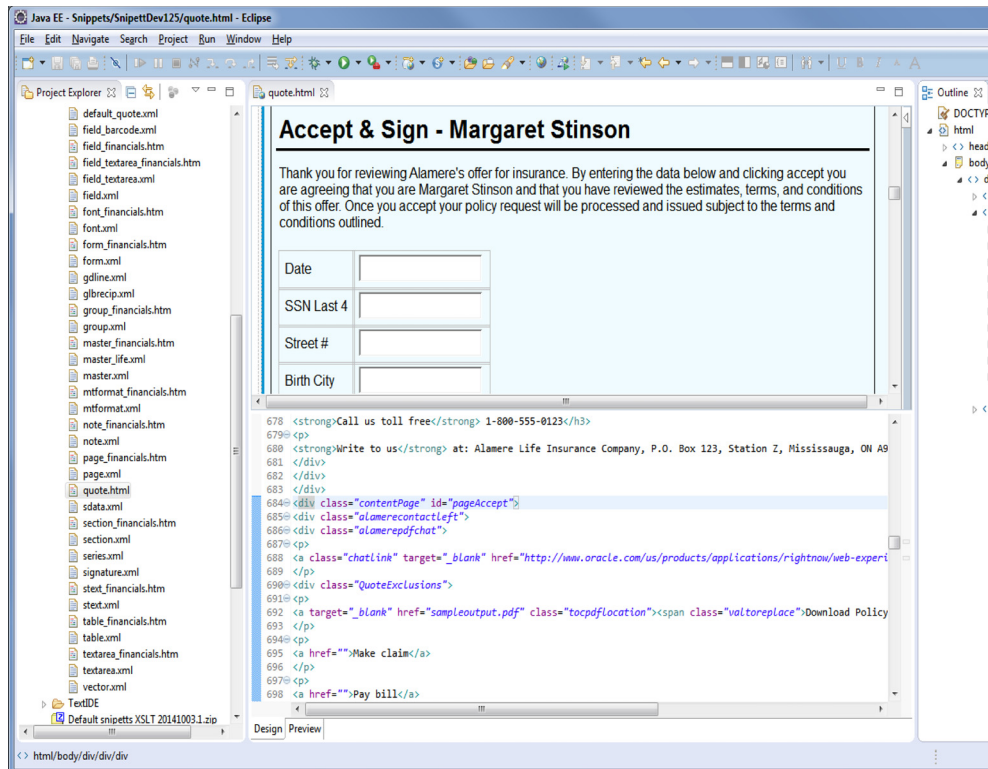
Java EE - Snippets/SnipettDev125/quote.html - Eclipse

File Edit Navigate Search Project Run Window Help

Project Explorer

default_quote.xml
field_barcode.xml
field_financials.htm
field_textarea_financials.htm
field_textarea.xml
field.xml
font_financials.htm
font.xml
form_financials.htm
form.xml
gdline.xml
glbrecip.xml
group_financials.htm
group.xml
master_financials.htm
master_life.xml
master.xml
mtformat_financials.htm
mtformat.xml
note_financials.htm
note.xml
page_financials.htm
page.xml
quote.html
sdata.xml
section_financials.htm
section.xml
series.xml
signature.xml
stext_financials.htm
stext.xml
table_financials.htm
table.xml
textarea_financials.htm
textarea.xml
vector.xml
TextIDE
Default snippets XSLT 20141003.1.zip

quote.html

Accept & Sign - Margaret Stinson

Thank you for reviewing Alamere's offer for insurance. By entering the data below and clicking accept you are agreeing that you are Margaret Stinson and that you have reviewed the estimates, terms, and conditions of this offer. Once you accept your policy request will be processed and issued subject to the terms and conditions outlined.

| Date | |
|---|---|
| SSN Last 4 | |
| Street # | |
| Birth City | |

678 <strong>Call us toll free</strong> 1-800-555-0123</h3>
679 <p>
680 <strong>Write to us</strong> at: Alamere Life Insurance Company, P.O. Box 123, Station Z, Mississauga, ON A9
681 </div>
682 </div>
683 </div>
684 <div class="contentPage" id="pageAccept">
685 <div class="alamerecontactleft">
686 <div class="alamerepdfchat">
687 <p>
688 <a class="chatlink" target="_blank" href="http://www.oracle.com/us/products/applications/rightnow/web-experi
689 </p>
690 <div class="QuoteExclusions">
691 <p>
692 <a target="_blank" href="sampleoutput.pdf" class="tocpdflocation"><span class="valtoreplace">Download Policy
693 </p>
694 <p>
695 <a href="">Make claim</a>
696 </p>
697 <p>
698 <a href="">Pay bill</a>

Design Preview

Outline
DOCTYP
html
head
body

html/body/div/div/div